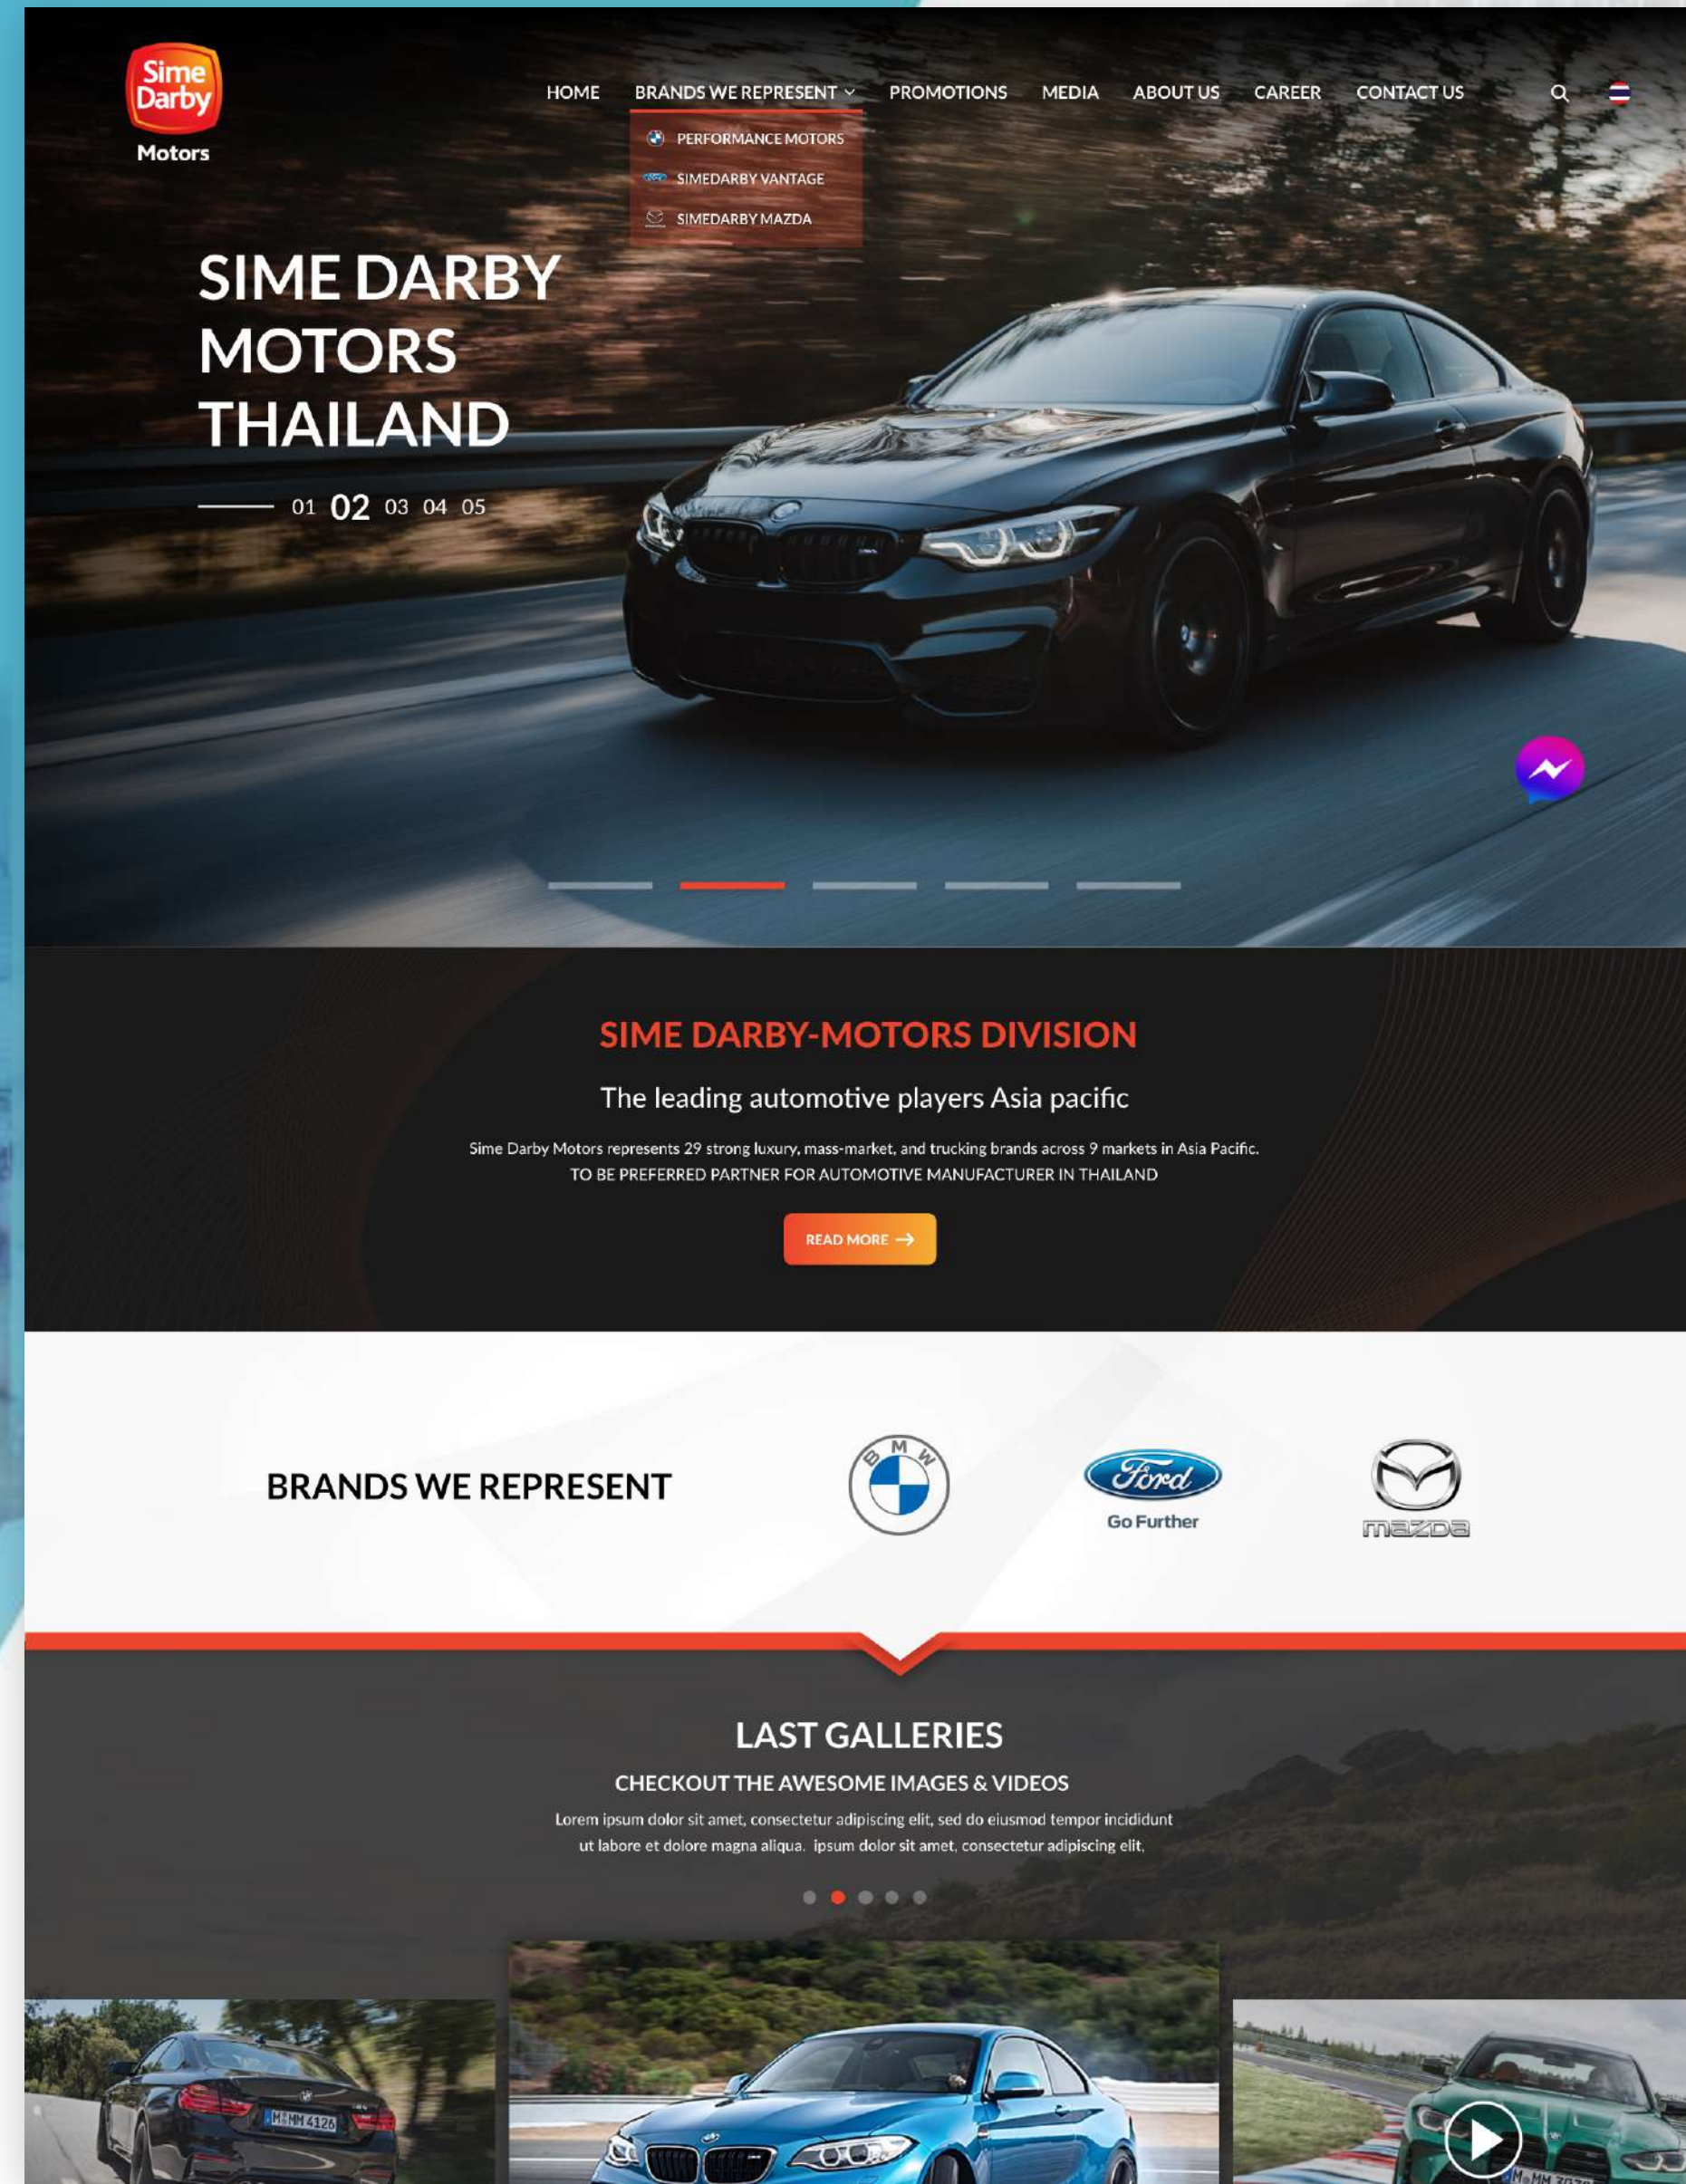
Sime Darby
Motors

HOME BRANDS WE REPRESENT PROMOTIONS MEDIA ABOUT US CAREER CONTACT US

PERFORMANCE MOTORS
SIMEDARBY VANTAGE
SIMEDARBY MAZDA

SIME DARBY MOTORS THAILAND

01 02 03 04 05

SIME DARBY-MOTORS DIVISION

The leading automotive players Asia pacific

Sime Darby Motors represents 29 strong luxury, mass-market, and trucking brands across 9 markets in Asia Pacific.
TO BE PREFERRED PARTNER FOR AUTOMOTIVE MANUFACTURER IN THAILAND

READ MORE

BRANDS WE REPRESENT

BMW

Ford
Go Further

mazda

LAST GALLERIES

CHECKOUT THE AWESOME IMAGES & VIDEOS

Lorem ipsum dolor sit amet, consectetur adipiscing elit, sed do eiusmod tempor incididunt ut labore et dolore magna aliqua. ipsum dolor sit amet, consectetur adipiscing elit,

M-MM 4126